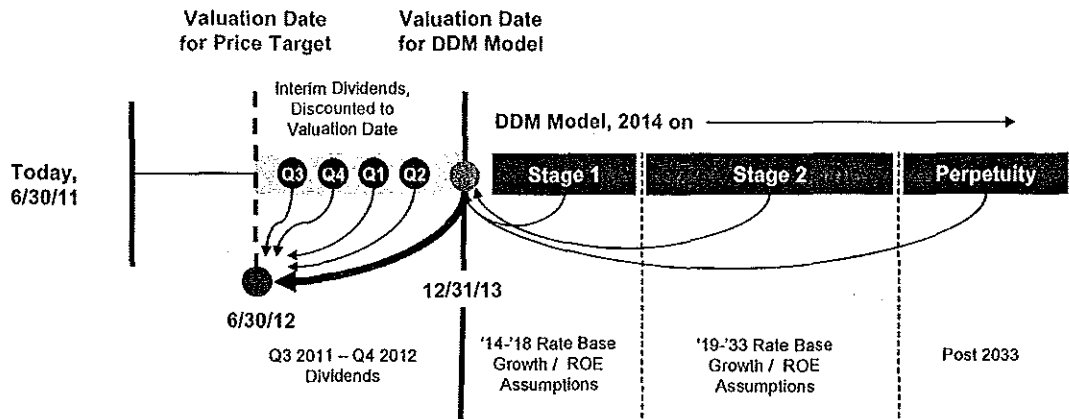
Valuation Date for Price Target

Valuation Date for DDM Model

Interim Dividends, Discounted to Valuation Date

DDM Model, 2014 on

Today, 6/30/11

Q3

Q4

Q1

Q2

Stage 1

Stage 2

Perpetuity

12/31/13

6/30/12

Q3 2011 – Q4 2012 Dividends

'14-'18 Rate Base Growth / ROE Assumptions

'19-'33 Rate Base Growth / ROE Assumptions

Post 2033